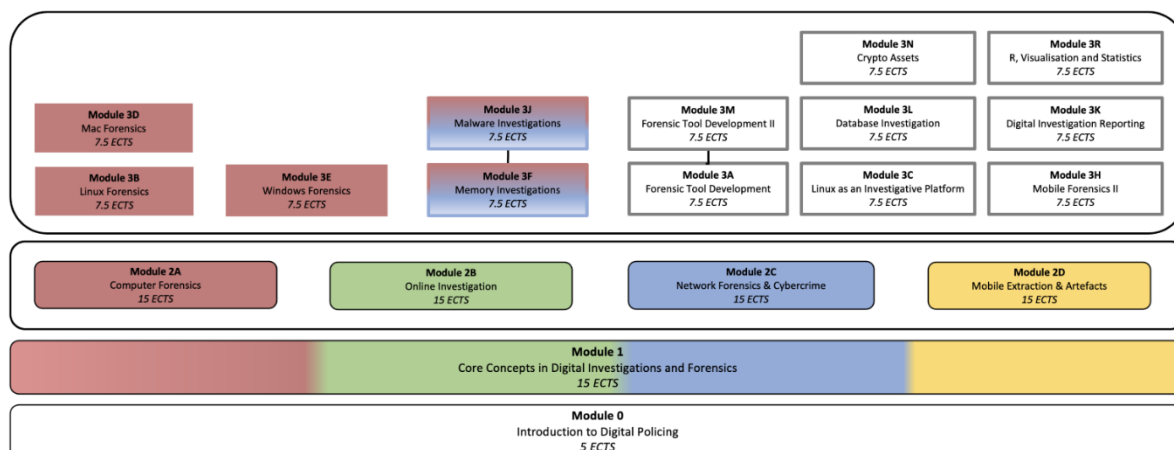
**Module 3N**
Crypto Assets
*7.5 ECTS*

**Module 3R**
R, Visualisation and Statistics
*7.5 ECTS*

**Module 3D**
Mac Forensics
*7.5 ECTS*

**Module 3J**
Malware Investigations
*7.5 ECTS*

**Module 3M**
Forensic Tool Development II
*7.5 ECTS*

**Module 3L**
Database Investigation
*7.5 ECTS*

**Module 3K**
Digital Investigation Reporting
*7.5 ECTS*

**Module 3B**
Linux Forensics
*7.5 ECTS*

**Module 3E**
Windows Forensics
*7.5 ECTS*

**Module 3F**
Memory Investigations
*7.5 ECTS*

**Module 3A**
Forensic Tool Development
*7.5 ECTS*

**Module 3C**
Linux as an Investigative Platform
*7.5 ECTS*

**Module 3H**
Mobile Forensics II
*7.5 ECTS*

**Module 2A**
Computer Forensics
*15 ECTS*

**Module 2B**
Online Investigation
*15 ECTS*

**Module 2C**
Network Forensics & Cybercrime
*15 ECTS*

**Module 2D**
Mobile Extraction & Artefacts
*15 ECTS*

**Module 1**
Core Concepts in Digital Investigations and Forensics
*15 ECTS*

**Module 0**
Introduction to Digital Policing
*5 ECTS*